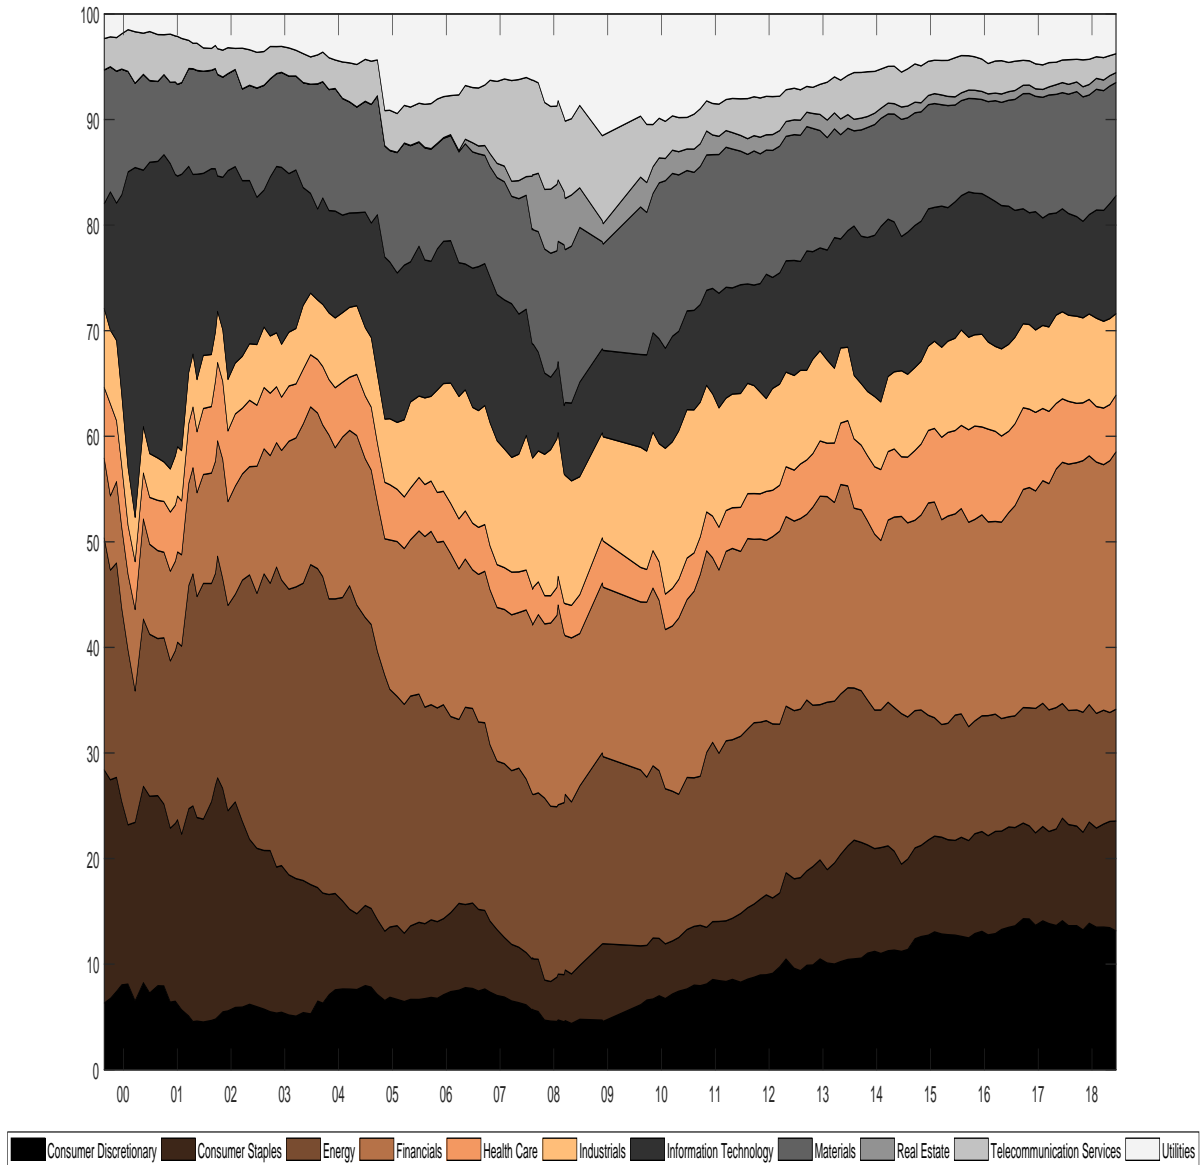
100
90
80
70
60
50
40
30
20
10
0

00 01 02 03 04 05 06 07 08 09 10 11 12 13 14 15 16 17 18

Consumer Discretionary
Consumer Staples
Energy
Financials
Health Care
Industrials
Information Technology
Materials
Real Estate
Telecommunication Services
Utilities